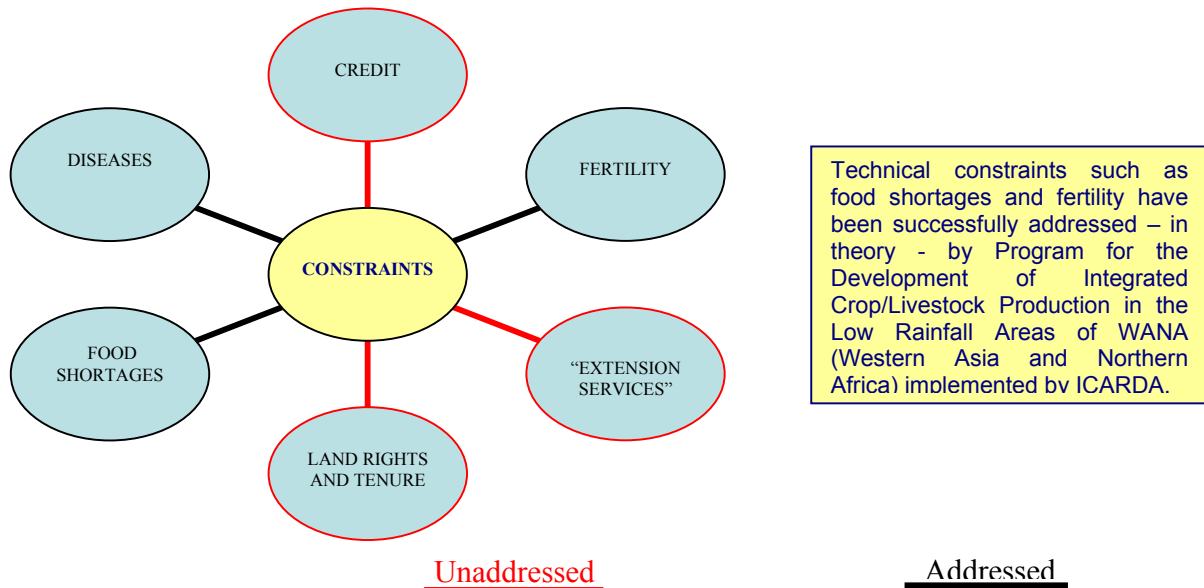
CREDIT

DISEASES

FERTILITY

CONSTRAINTS

FOOD SHORTAGES

"EXTENSION SERVICES"

LAND RIGHTS AND TENURE

Technical constraints such as food shortages and fertility have been successfully addressed – in theory - by Program for the Development of Integrated Crop/Livestock Production in the Low Rainfall Areas of WANA (Western Asia and Northern Africa) implemented by ICARDA.

Unaddressed

Addressed